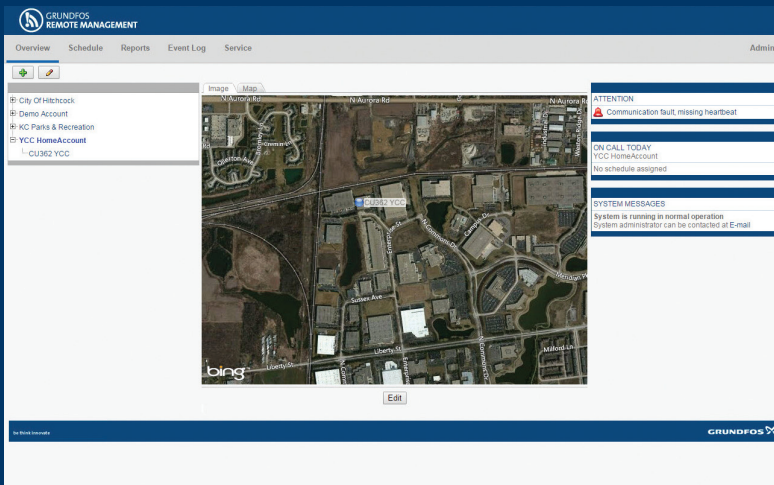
GRUNDFOS REMOTE MANAGEMENT

Overview Schedule Reports Event Log Service Admin

City Of Hitchcock
Demo Account
KC Parks & Recreation
YCC HomeAccount
CU362 YCC

Image Map

N Aurora Rd
N Aurora Rd
N Aurora Rd
Sussex Ave
Liberty St
Meridian Pk
Milford Ln
CU362 YCC
bing

Edit

ATTENTION
Communication fault, missing heartbeat

ON CALL TODAY
YCC HomeAccount
No schedule assigned

SYSTEM MESSAGES
System is running in normal operation
System administrator can be contacted at E-mail

be think innovate
GRUNDFOS